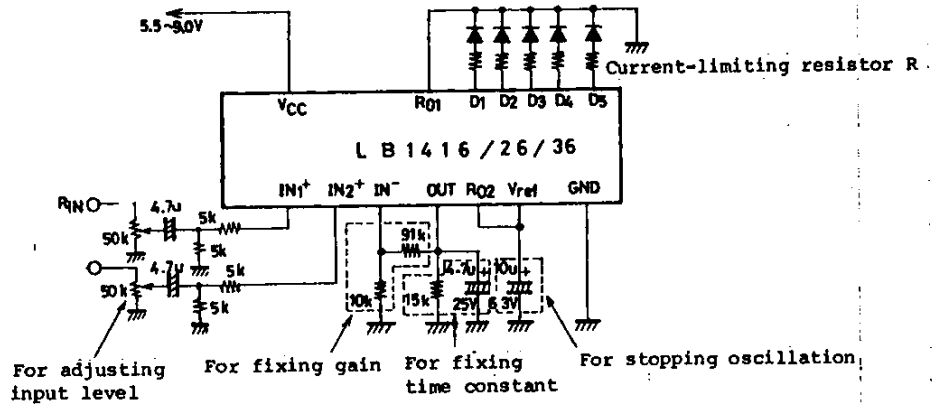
5.5~9.0V

Current-limiting resistor R

$V_{CC}$ $R_{O1}$ D1 D2 D3 D4 D5

L B 1 4 1 6 / 26 / 36

$IN1^+$ $IN2^+$ $IN^-$ OUT $R_{O2}$ Vref GND

$R_{IN}$

4.7u 5k 50k 5k

4.7u 5k 50k 5k

91k

10k 15k 4.7u 25V 10u 6.3V

For adjusting input level

For fixing gain

For fixing time constant

For stopping oscillation